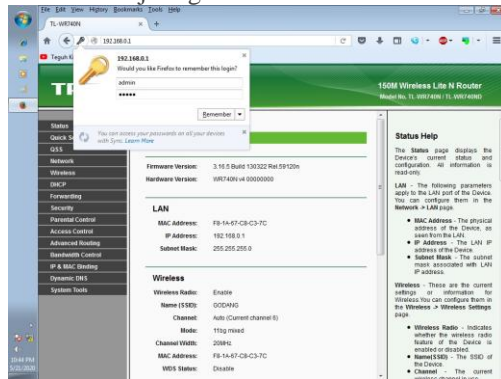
File Edit View History Bookmarks Tools Help

TL-WR740N

192.168.0.1

Teguh

192.168.0.1
Would you like Firefox to remember this login?
admin
•••••
Remember

You can access your passwords on all your devices with Sync. Learn More

150M Wireless Lite N Router
Model No. TL-WR740N / TL-WR740ND

Status
Quick S
QSS
Network
Wireless
DHCP
Forwarding
Security
Parental Control
Access Control
Advanced Routing
Bandwidth Control
IP & MAC Binding
Dynamic DNS
System Tools

Firmware Version: 3.16.5 Build 130322 Rel.59120n
Hardware Version: WR740N v4 00000000

LAN
MAC Address: F8-1A-67-C8-C3-7C
IP Address: 192.168.0.1
Subnet Mask: 255.255.255.0

Wireless
Wireless Radio: Enable
Name (SSID): GODANG
Channel: Auto (Current channel 6)
Mode: 11bg mixed
Channel Width: 20MHz
MAC Address: F8-1A-67-C8-C3-7C
WDS Status: Disable

Status Help

The Status page displays the Device's current status and configuration. All information is read-only.

LAN - The following parameters apply to the LAN port of the Device. You can configure them in the Network > LAN page.

• MAC Address - The physical address of the Device, as seen from the LAN.
• IP Address - The LAN IP address of the Device.
• Subnet Mask - The subnet mask associated with LAN IP address.

Wireless - These are the current settings or information for Wireless.You can configure them in the Wireless > Wireless Settings page.

• Wireless Radio - Indicates whether the wireless radio feature of the Device is enabled or disabled.
• Name(SSID) - The SSID of the Device.
• Channel - The current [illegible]

10:44 PM
5/31/2020